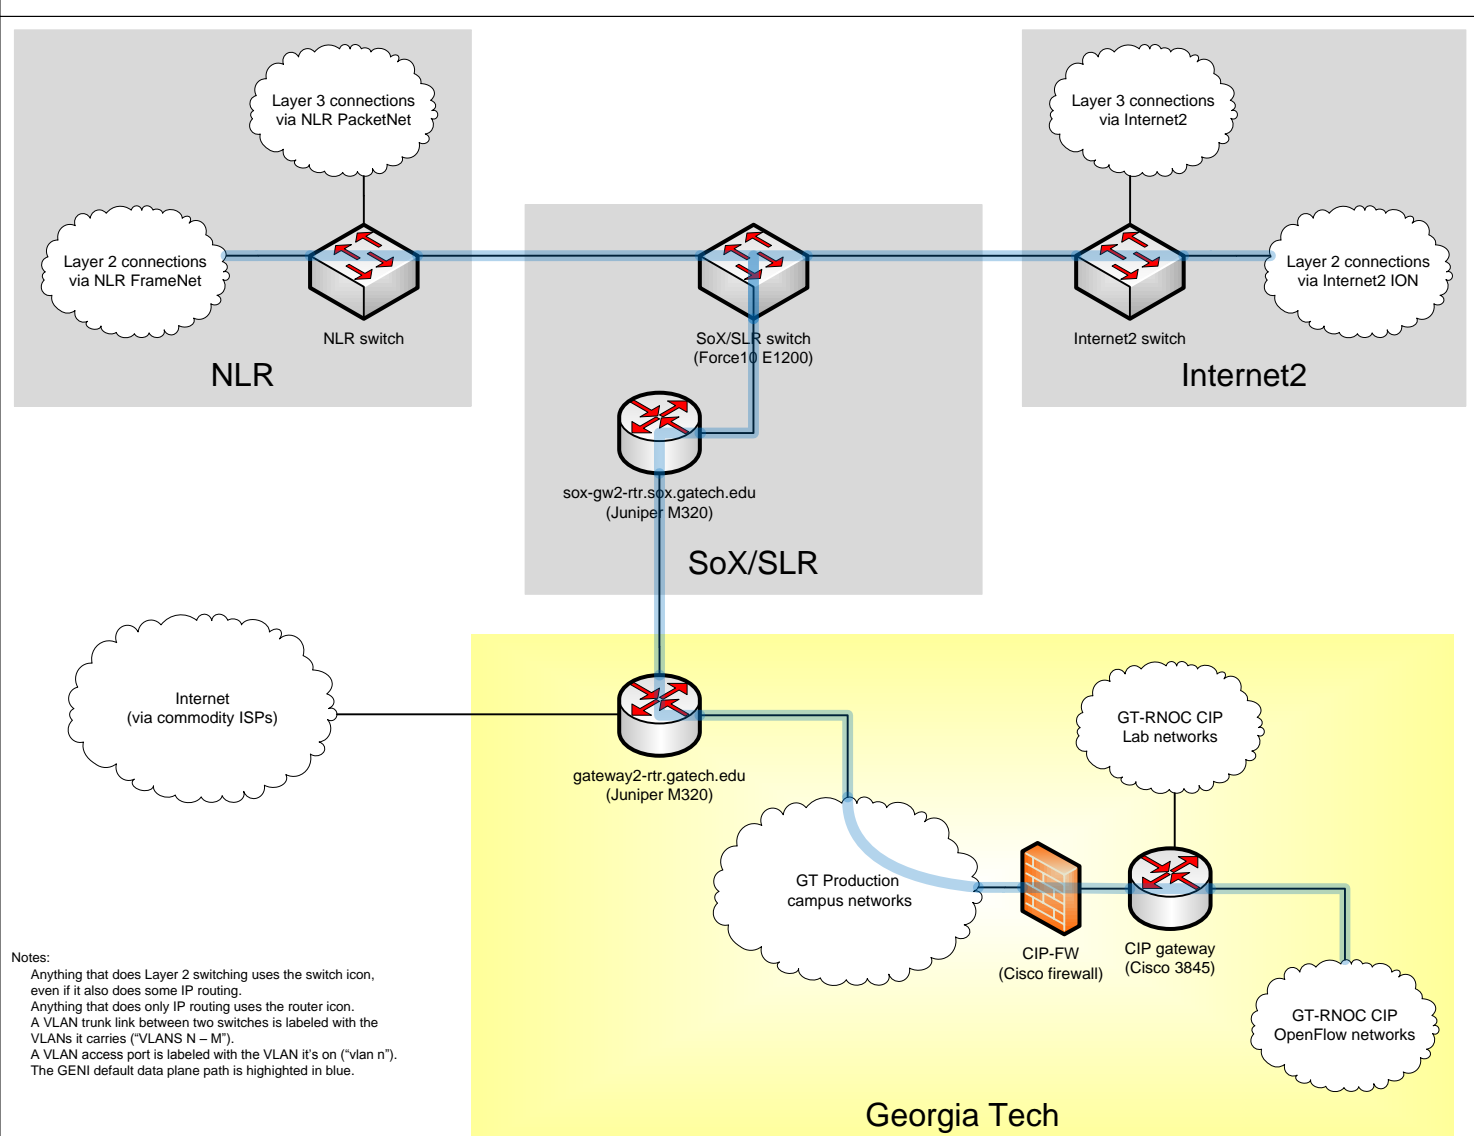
Layer 3 connections via NLR PacketNet

Layer 2 connections via NLR FrameNet

NLR switch

NLR

SoX/SLR switch (Force10 E1200)

sox-gw2-rtr.sox.gatech.edu (Juniper M320)

SoX/SLR

Layer 3 connections via Internet2

Layer 2 connections via Internet2 ION

Internet2 switch

Internet2

Internet (via commodity ISPs)

gateway2-rtr.gatech.edu (Juniper M320)

GT-RNOC CIP Lab networks

GT Production campus networks

CIP-FW (Cisco firewall)

CIP gateway (Cisco 3845)

GT-RNOC CIP OpenFlow networks

Notes:
Anything that does Layer 2 switching uses the switch icon, even if it also does some IP routing.
Anything that does only IP routing uses the router icon.
A VLAN trunk link between two switches is labeled with the VLANs it carries (“VLANS N – M”).
A VLAN access port is labeled with the VLAN it's on (“vlan n”).
The GENI default data plane path is highighted in blue.

Georgia Tech